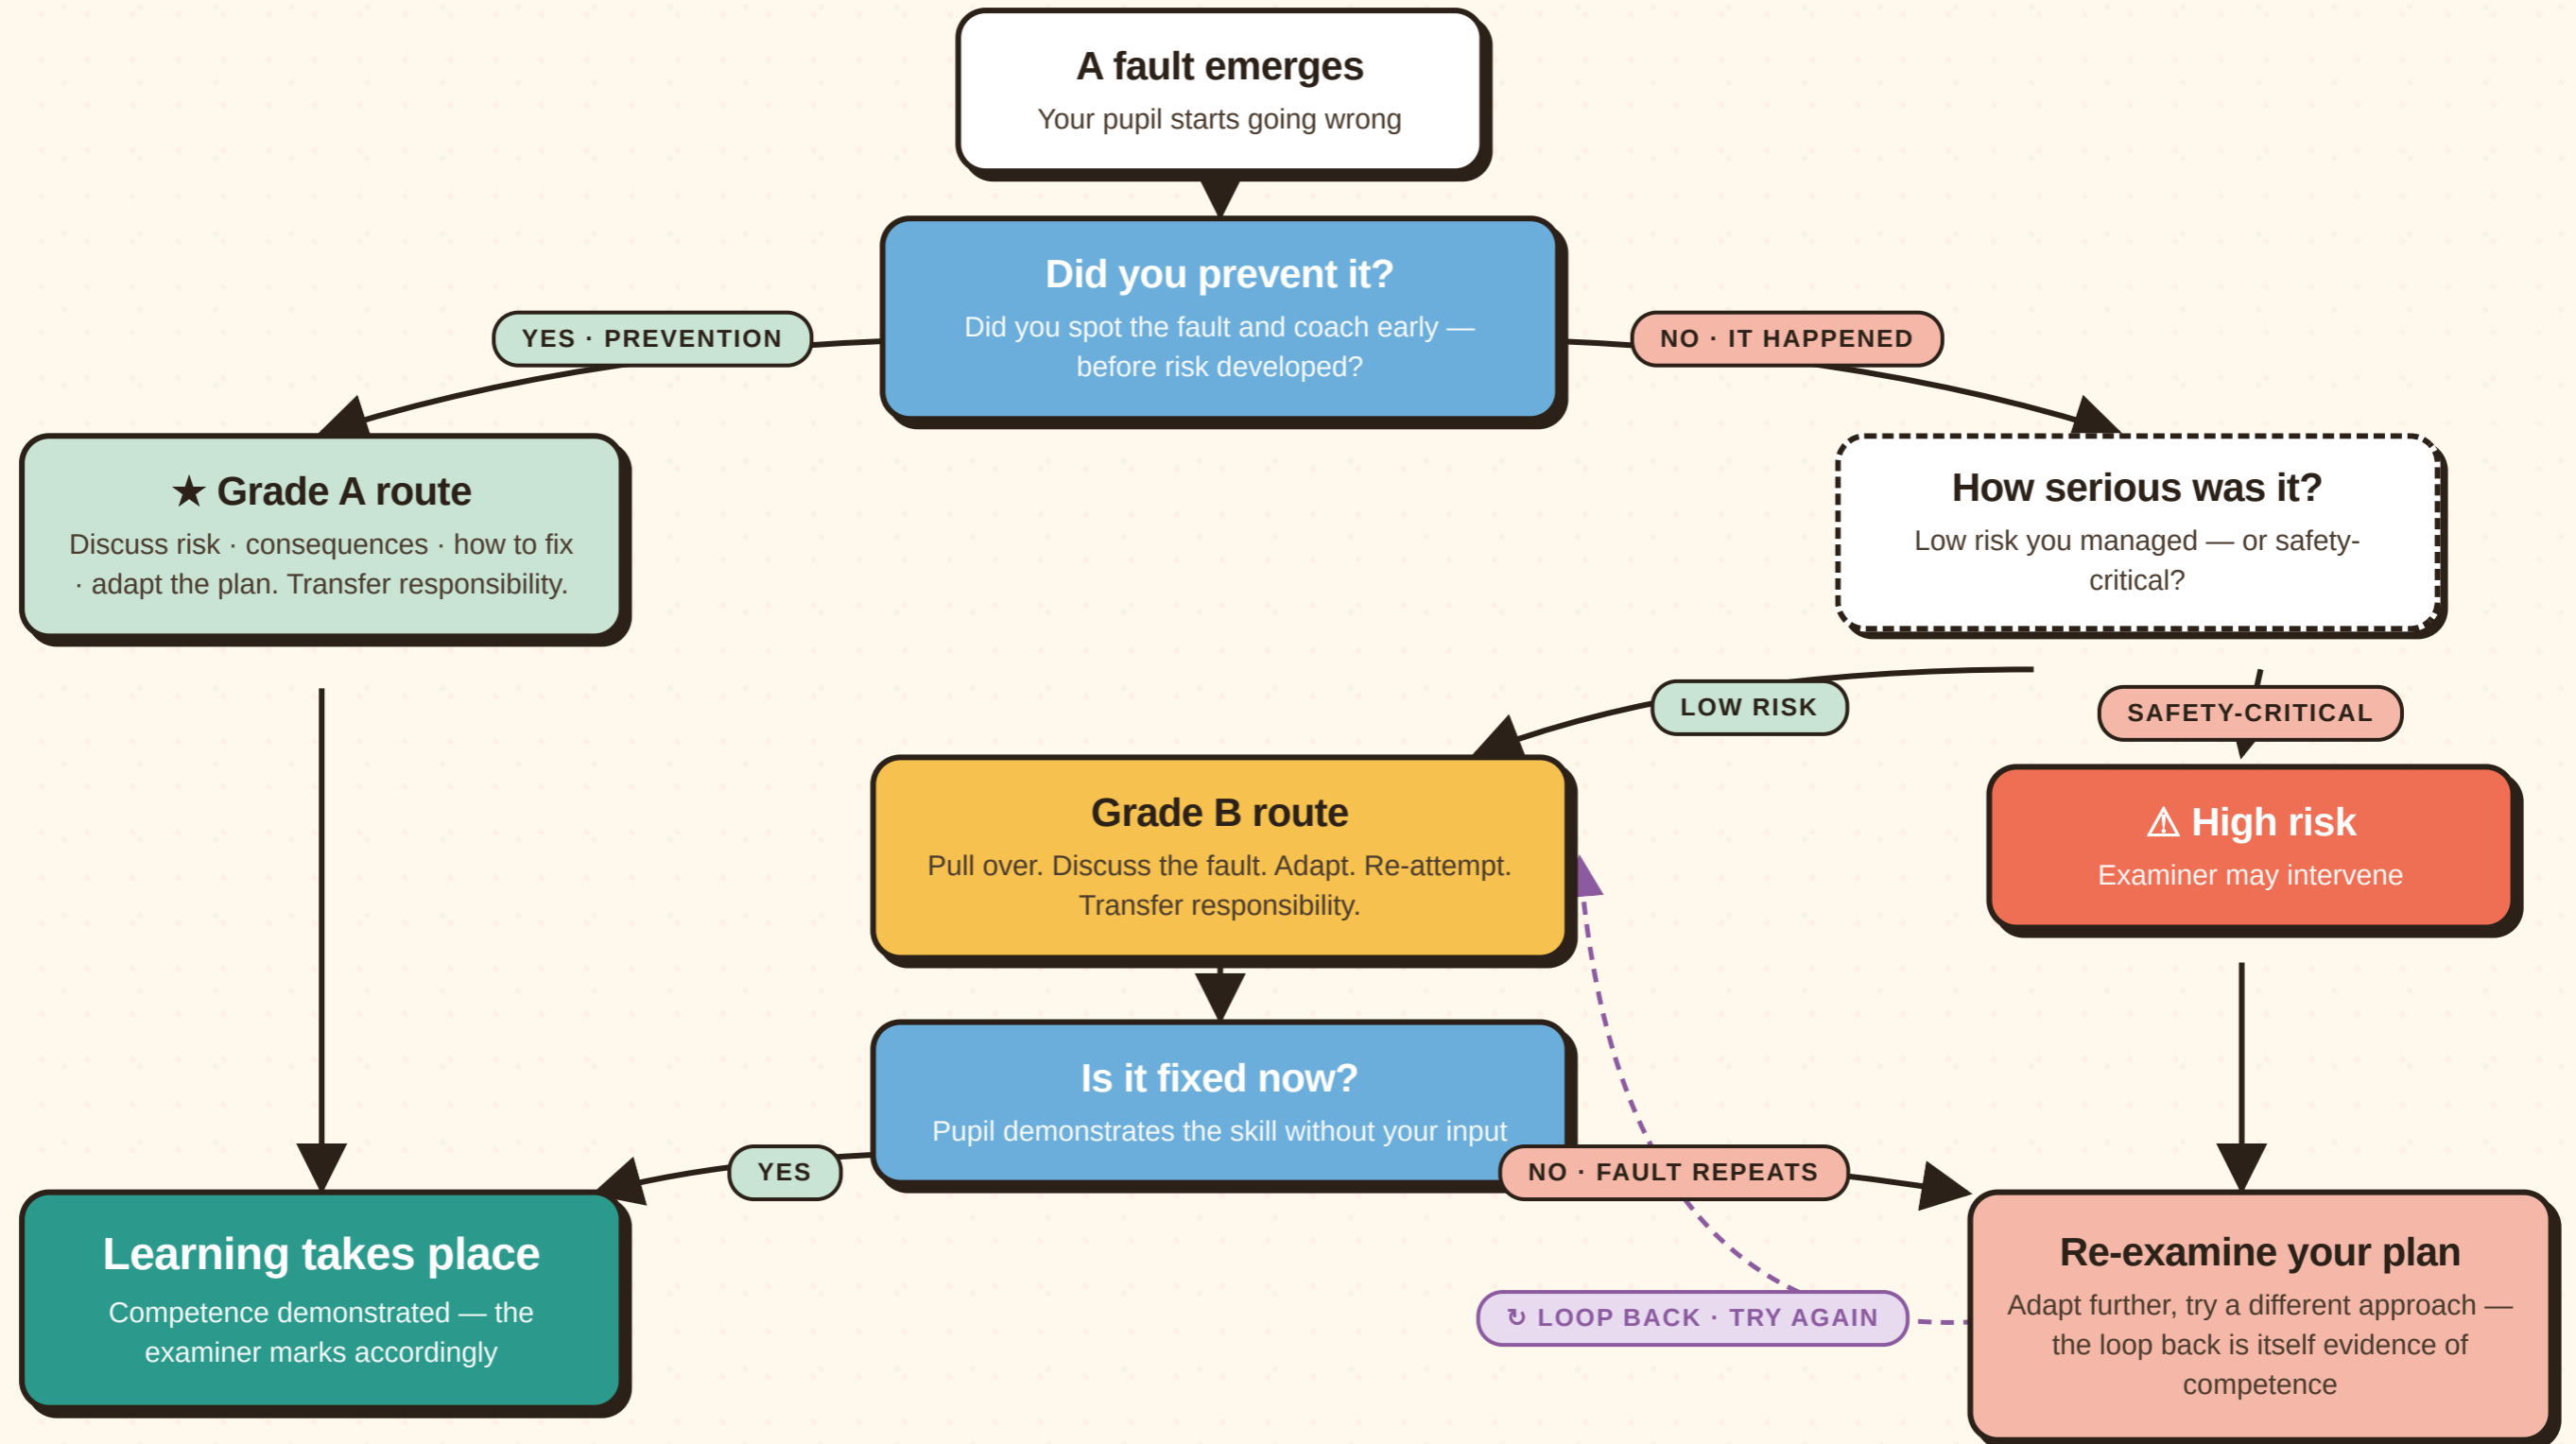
A fault emerges
Your pupil starts going wrong

Did you prevent it?
Did you spot the fault and coach early — before risk developed?

YES · PREVENTION

NO · IT HAPPENED

★ Grade A route
Discuss risk · consequences · how to fix · adapt the plan. Transfer responsibility.

How serious was it?
Low risk you managed — or safety-critical?

LOW RISK

SAFETY-CRITICAL

Grade B route
Pull over. Discuss the fault. Adapt. Re-attempt. Transfer responsibility.

⚠ High risk
Examiner may intervene

Is it fixed now?
Pupil demonstrates the skill without your input

YES

NO · FAULT REPEATS

Learning takes place
Competence demonstrated — the examiner marks accordingly

↻ LOOP BACK · TRY AGAIN

Re-examine your plan
Adapt further, try a different approach — the loop back is itself evidence of competence